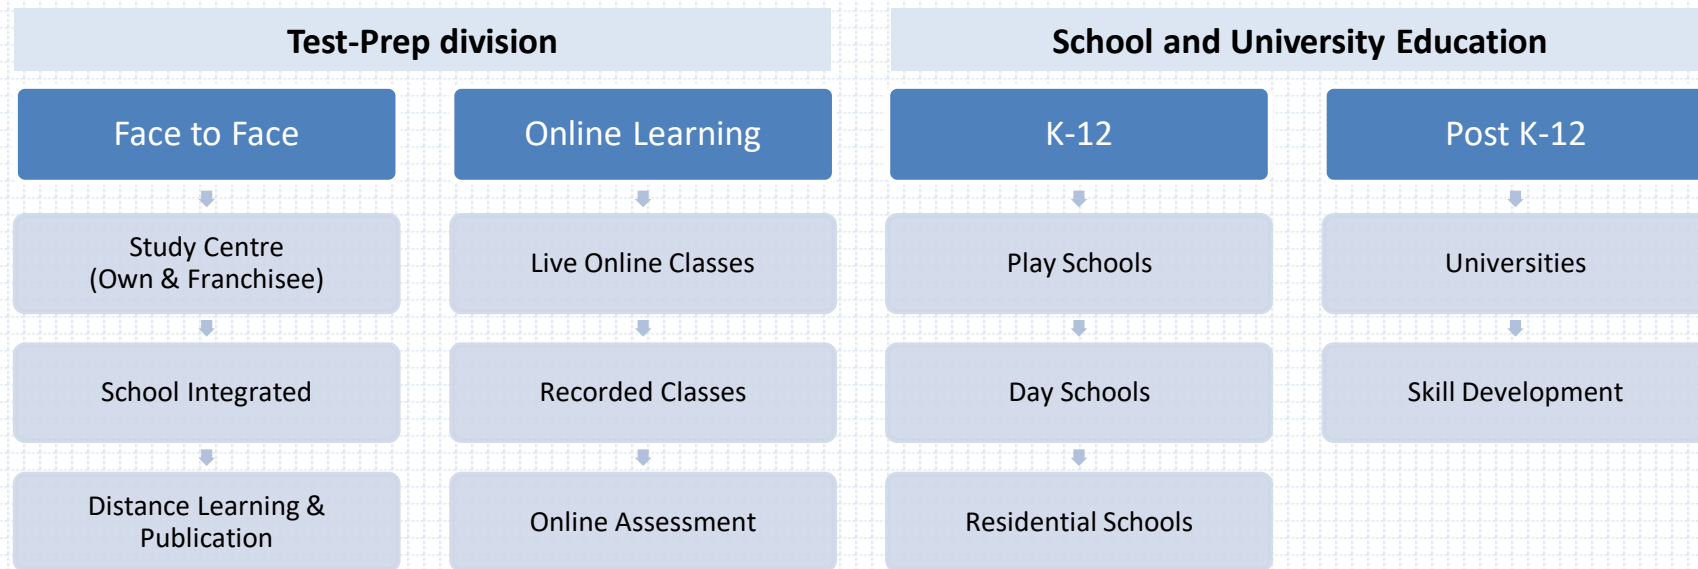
Test-Prep division

Face to Face

Study Centre (Own & Franchisee)

School Integrated

Distance Learning & Publication

Online Learning

Live Online Classes

Recorded Classes

Online Assessment

School and University Education

K-12

Play Schools

Day Schools

Residential Schools

Post K-12

Universities

Skill Development